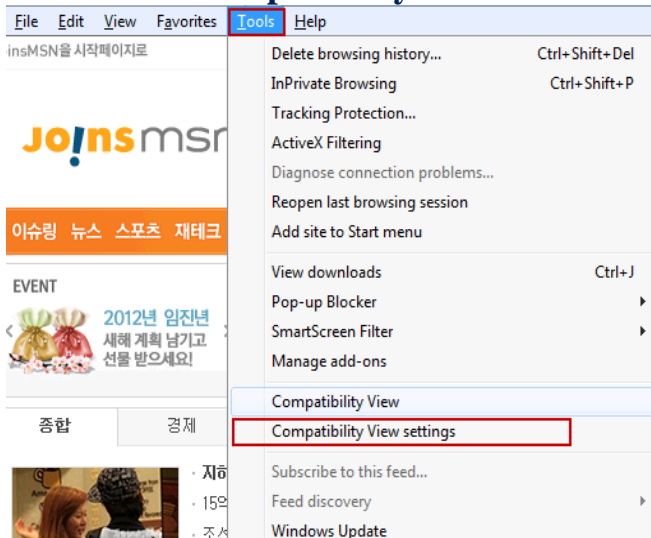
File Edit View Favorites Tools Help

insMSN을 시작페이지로

joins msn

이슈링 뉴스 스포츠 재테크

EVENT

2012년 임진년 새해 계획 남기고 선물 받으세요!

종합 경제

· 지하
· 15의
· 조시

Delete browsing history... Ctrl+Shift+Del
InPrivate Browsing Ctrl+Shift+P
Tracking Protection...
ActiveX Filtering
Diagnose connection problems...
Reopen last browsing session
Add site to Start menu

View downloads Ctrl+J
Pop-up Blocker
SmartScreen Filter
Manage add-ons

Compatibility View
Compatibility View settings

Subscribe to this feed...
Feed discovery
Windows Update